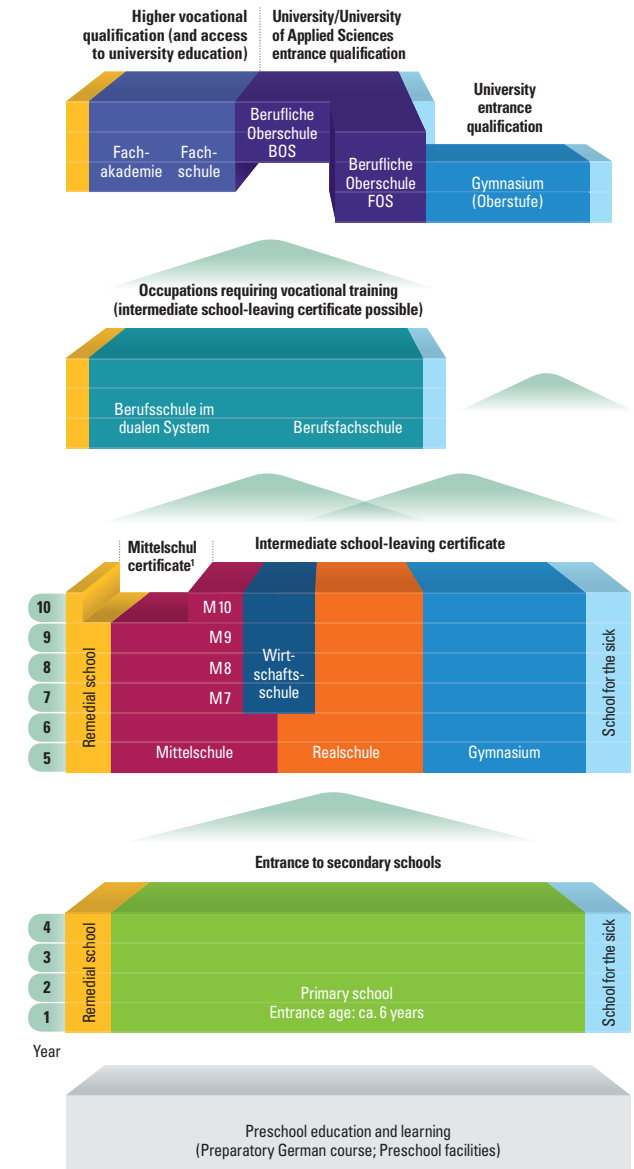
Higher vocational qualification (and access to university education)

University/University of Applied Sciences entrance qualification

University entrance qualification

Fach-akademie

Fach-schule

Berufliche Oberschule BOS

Berufliche Oberschule FOS

Gymnasium (Oberstufe)

Occupations requiring vocational training (intermediate school-leaving certificate possible)

Berufsschule im dualen System

Berufsfachschule

Mittelschul certificate$^1$

Intermediate school-leaving certificate

10
9
8
7
6
5

Remedial school

M10
M9
M8
M7

Wirt-schafts-schule

Mittelschule

Realschule

Gymnasium

School for the sick

Entrance to secondary schools

4
3
2
1

Remedial school

Primary school
Entrance age: ca. 6 years

School for the sick

Year

Preschool education and learning
(Preparatory German course; Preschool facilities)